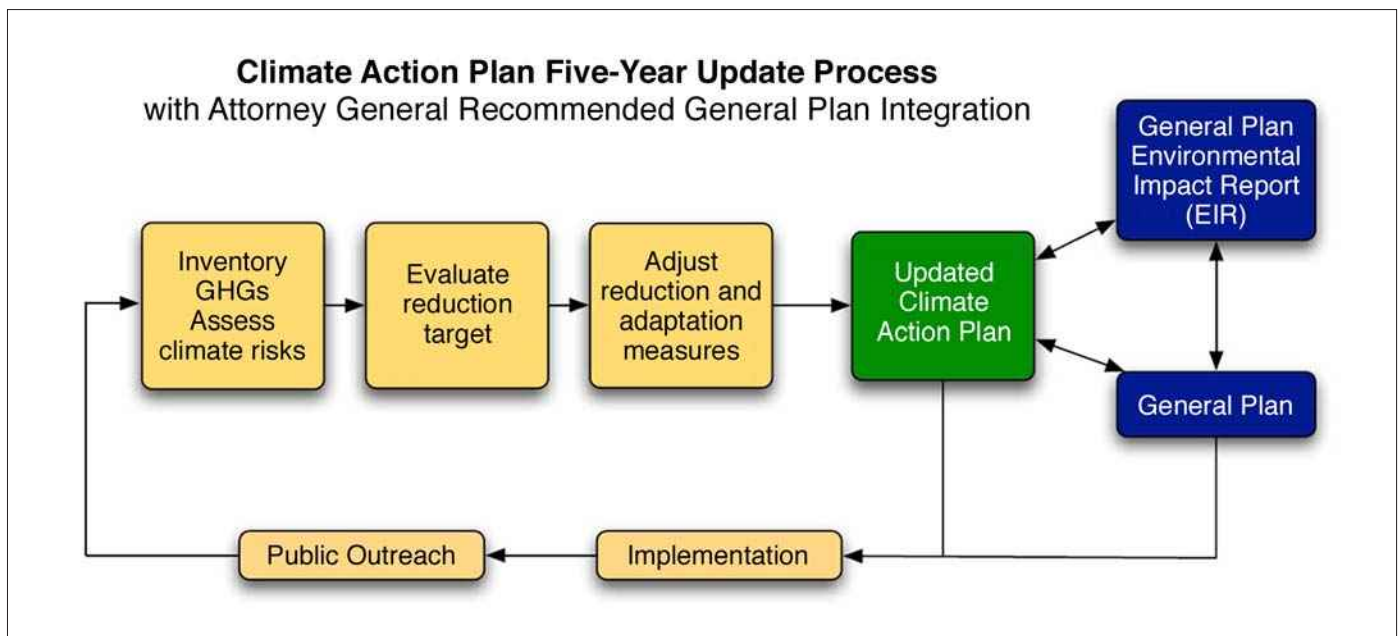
**Climate Action Plan Five-Year Update Process**
with Attorney General Recommended General Plan Integration

Inventory GHGs Assess climate risks

Evaluate reduction target

Adjust reduction and adaptation measures

Updated Climate Action Plan

General Plan Environmental Impact Report (EIR)

General Plan

Implementation

Public Outreach